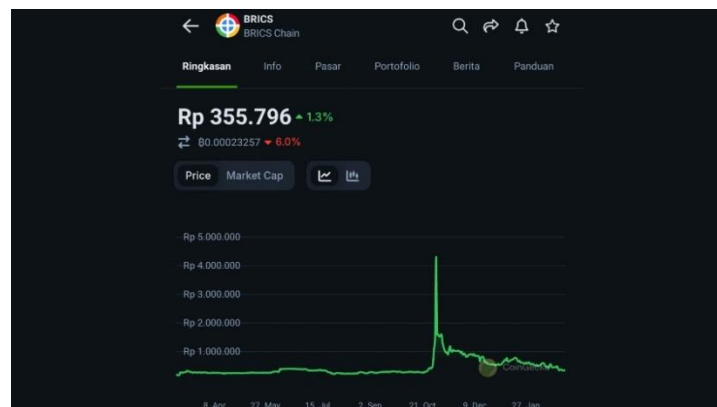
BRICS
BRICS Chain

Ringkasan Info Pasar Portofolio Berita Panduan

Rp 355.796 ▲ 1.3%
₿0.00023257 ▼ 6.0%

Price Market Cap

Rp 5.000.000
Rp 4.000.000
Rp 3.000.000
Rp 2.000.000
Rp 1.000.000

CoinGecko

8. Apr 27. May 15. Jul 2. Sep 21. Oct 9. Dec 27. Jan